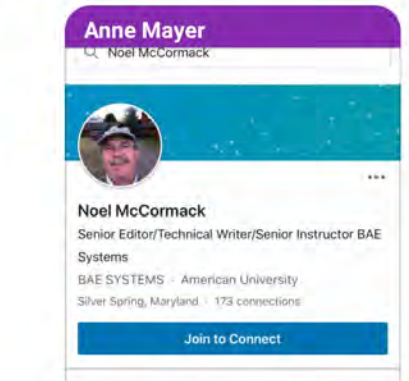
Anne Mayer

Noel McCormack

...

Noel McCormack

Senior Editor/Technical Writer/Senior Instructor BAE Systems

BAE SYSTEMS · American University

Silver Spring, Maryland · 173 connections

Join to Connect